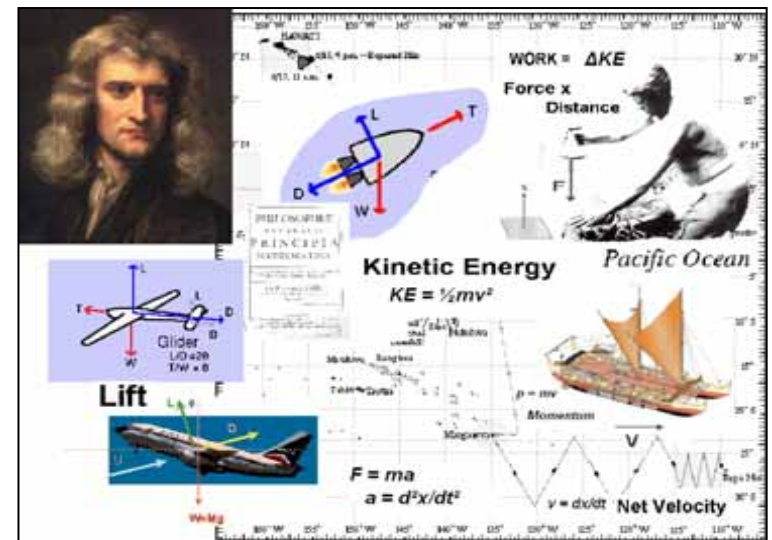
WORK = $\Delta KE$

Force x Distance

F

L

T

D

W

PHILOSOPHIAE NATURALIS PRINCIPIA MATHEMATICA

Kinetic Energy

$KE = \frac{1}{2}mv^2$

Pacific Ocean

L

T

L

D

D

W

Glider

L/D = 20

T/W = 0

Lift

$p = mv$

Momentum

L

D

U

V

W=Mg

$F = ma$

$a = d^2x/dt^2$

$v = dx/dt$

Net Velocity